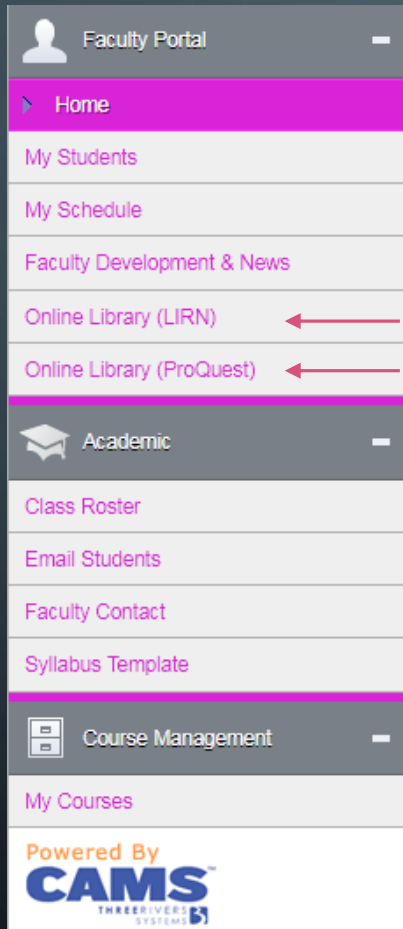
Faculty Portal
Home
My Students
My Schedule
Faculty Development & News
Online Library (LIRN)
Online Library (ProQuest)
Academic
Class Roster
Email Students
Faculty Contact
Syllabus Template
Course Management
My Courses
Powered By
CAMS
THREE RIVERS SYSTEMS